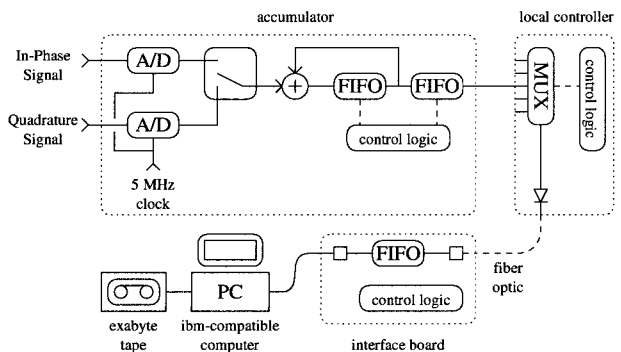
accumulator

local controller

In-Phase Signal

Quadrature Signal

A/D

A/D

5 MHz clock

FIFO

FIFO

control logic

MUX

control logic

PC

exabyte tape

ibm-compatible computer

FIFO

control logic

interface board

fiber optic